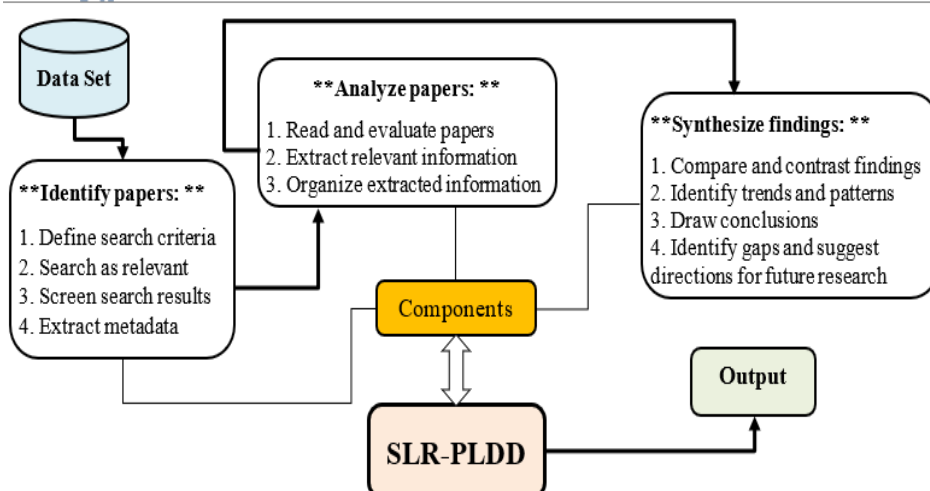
Data Set

**Identify papers: **

1. Define search criteria
2. Search as relevant
3. Screen search results
4. Extract metadata

**Analyze papers: **

1. Read and evaluate papers
2. Extract relevant information
3. Organize extracted information

**Synthesize findings: **

1. Compare and contrast findings
2. Identify trends and patterns
3. Draw conclusions
4. Identify gaps and suggest directions for future research

Components

Output

SLR-PLDD